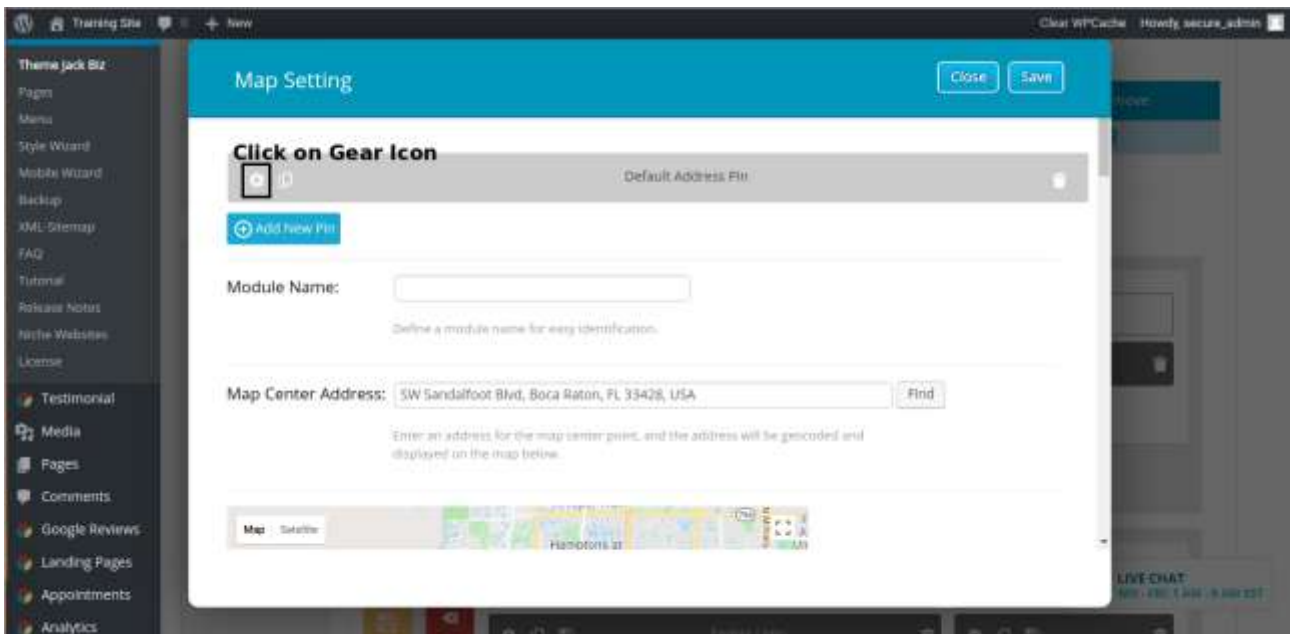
Training Site 0 + New

Clear WPCache Howdy, secure_admin

Theme Jack Biz
Pages
Menu
Style Wizard
Mobile Wizard
Backup
XML-Sitemap
FAQ
Tutorial
Release Notes
Niche Websites
License
Testimonial
Media
Pages
Comments
Google Reviews
Landing Pages
Appointments
Analytics

Map Setting

Close Save

Click on Gear Icon

Default Address Pin

Add New Pin

Module Name:

Define a module name for easy identification.

Map Center Address: SW Sandalfoot Blvd, Boca Raton, FL 33428, USA Find

Enter an address for the map center point, and the address will be geocoded and displayed on the map below.

Map Satellite

Hamptons at

LIVE CHAT